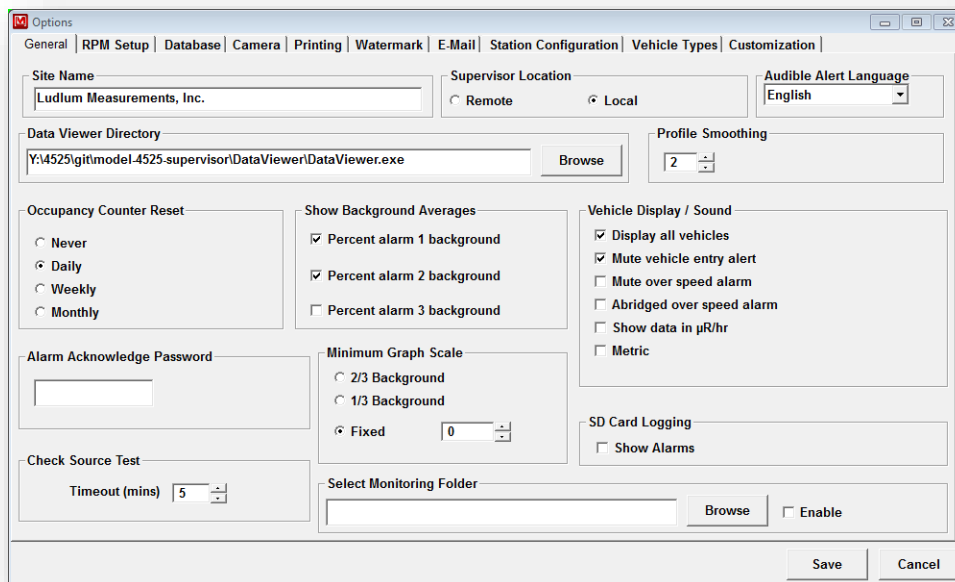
Options

General | RPM Setup | Database | Camera | Printing | Watermark | E-Mail | Station Configuration | Vehicle Types | Customization

Site Name
Ludlum Measurements, Inc.

Supervisor Location
Remote
Local

Audible Alert Language
English

Data Viewer Directory
Y:\4525\git\model-4525-supervisor\DataViewer\DataViewer.exe
Browse

Profile Smoothing
2

Occupancy Counter Reset
Never
Daily
Weekly
Monthly

Show Background Averages
Percent alarm 1 background
Percent alarm 2 background
Percent alarm 3 background

Vehicle Display / Sound
Display all vehicles
Mute vehicle entry alert
Mute over speed alarm
Abridged over speed alarm
Show data in μR/hr
Metric

Alarm Acknowledge Password

Minimum Graph Scale
2/3 Background
1/3 Background
Fixed
0

SD Card Logging
Show Alarms

Check Source Test
Timeout (mins)
5

Select Monitoring Folder
Browse
Enable

Save
Cancel